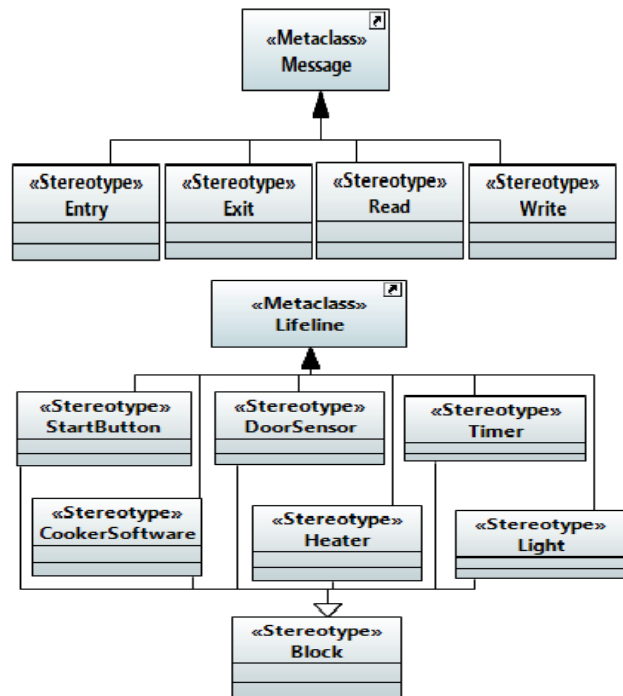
«Metaclass»
Message

«Stereotype»
Entry

«Stereotype»
Exit

«Stereotype»
Read

«Stereotype»
Write

«Metaclass»
Lifeline

«Stereotype»
StartButton

«Stereotype»
DoorSensor

«Stereotype»
Timer

«Stereotype»
CookerSoftware

«Stereotype»
Heater

«Stereotype»
Light

«Stereotype»
Block